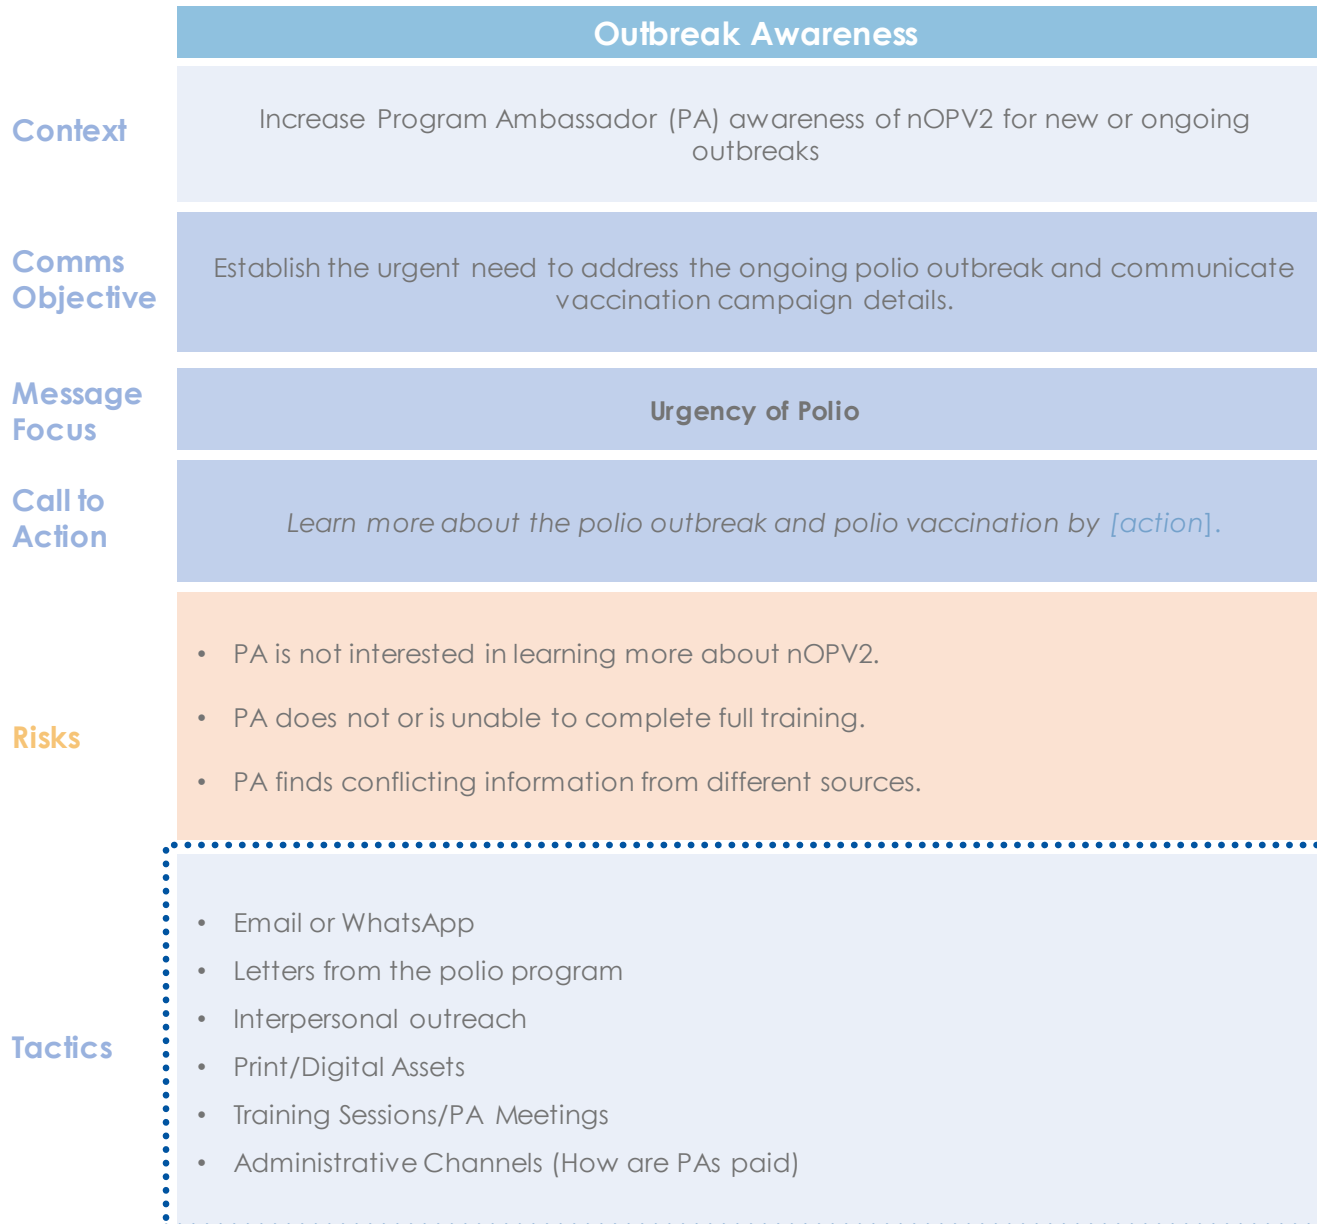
| | Outbreak Awareness |
|---|---|
| Context | Increase Program Ambassador (PA) awareness of nOPV2 for new or ongoing outbreaks |
| Comms Objective | Establish the urgent need to address the ongoing polio outbreak and communicate vaccination campaign details. |
| Message Focus | Urgency of Polio |
| Call to Action | *Learn more about the polio outbreak and polio vaccination by [action].* |
| Risks | • PA is not interested in learning more about nOPV2. • PA does not or is unable to complete full training. • PA finds conflicting information from different sources. |
| Tactics | • Email or WhatsApp • Letters from the polio program • Interpersonal outreach • Print/Digital Assets • Training Sessions/PA Meetings • Administrative Channels (How are PAs paid) |